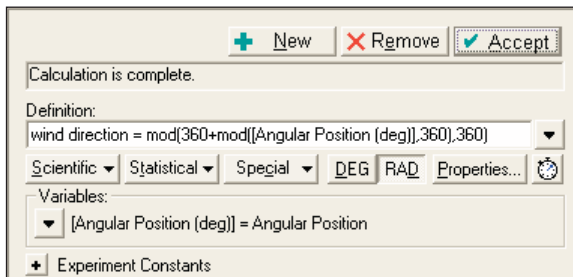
New Remove Accept

Calculation is complete.

Definition:

wind direction = mod(360+mod([Angular Position (deg)],360),360)

Scientific Statistical Special DEG RAD Properties...

Variables:

[Angular Position (deg)] = Angular Position

Experiment Constants